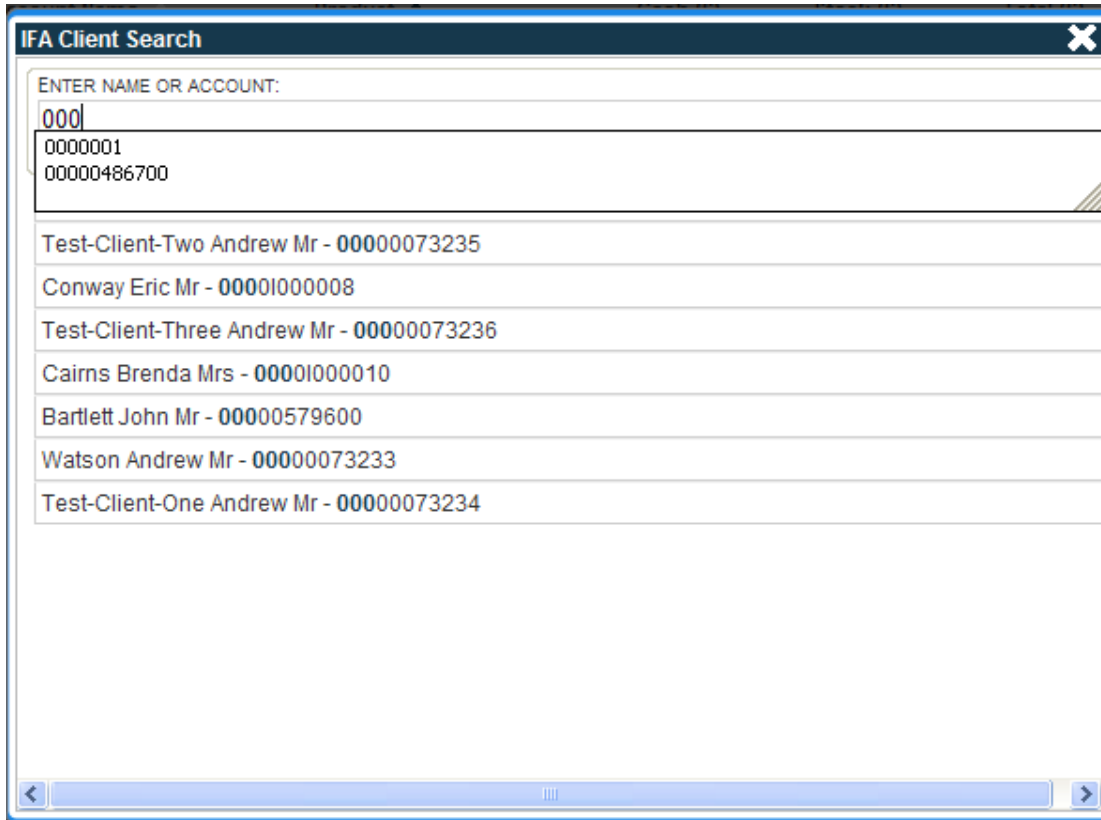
IFA Client Search

ENTER NAME OR ACCOUNT:

000

0000001
00000486700

Test-Client-Two Andrew Mr - **000**00073235

Conway Eric Mr - **000**0I000008

Test-Client-Three Andrew Mr - **000**00073236

Cairns Brenda Mrs - **000**0I000010

Bartlett John Mr - **000**00579600

Watson Andrew Mr - **000**00073233

Test-Client-One Andrew Mr - **000**00073234